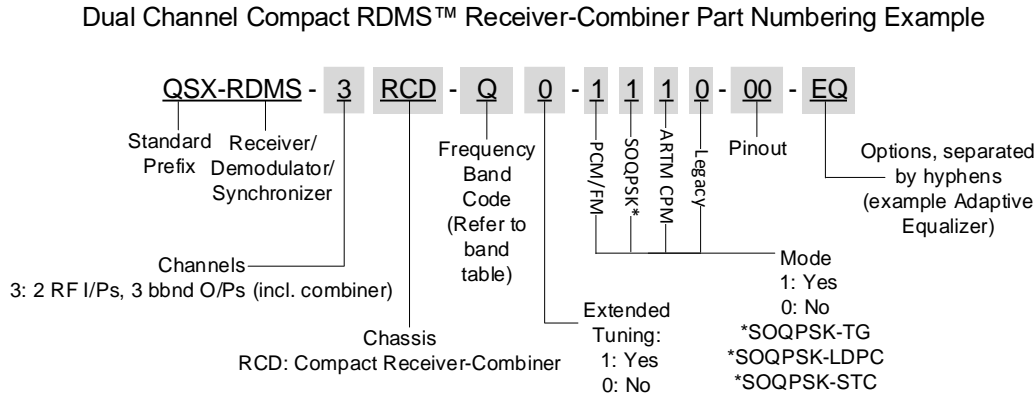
Dual Channel Compact RDMS™ Receiver-Combiner Part Numbering Example

QSX-RDMS - 3 RCD - Q 0 - 1 1 1 0 - 00 - EQ

Standard Prefix

Receiver/ Demodulator/ Synchronizer

Frequency Band Code (Refer to band table)

PCM/FM

SOQPSK*

ARTM CPM

Legacy

Pinout

Options, separated by hyphens (example Adaptive Equalizer)

Channels
3: 2 RF I/Ps, 3 bbnd O/Ps (incl. combiner)

Mode
1: Yes
0: No
*SOQPSK-TG
*SOQPSK-LDPC
*SOQPSK-STC

Extended Tuning:
1: Yes
0: No

Chassis
RCD: Compact Receiver-Combiner